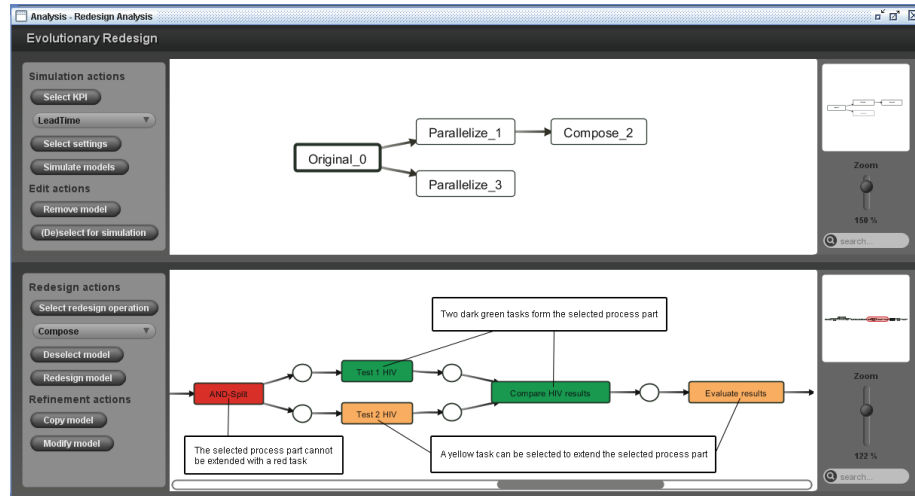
Analysis - Redesign Analysis

Evolutionary Redesign

Simulation actions

Select KPI

LeadTime

Select settings

Simulate models

Edit actions

Remove model

(De)select for simulation

Original_0

Parallelize_1

Compose_2

Parallelize_3

Zoom

150 %

search...

Redesign actions

Select redesign operation

Compose

Deselect model

Redesign model

Refinement actions

Copy model

Modify model

Two dark green tasks form the selected process part

AND-Split

Test 1 HIV

Test 2 HIV

Compare HIV results

Evaluate results

The selected process part cannot be extended with a red task

A yellow task can be selected to extend the selected process part

Zoom

122 %

search...